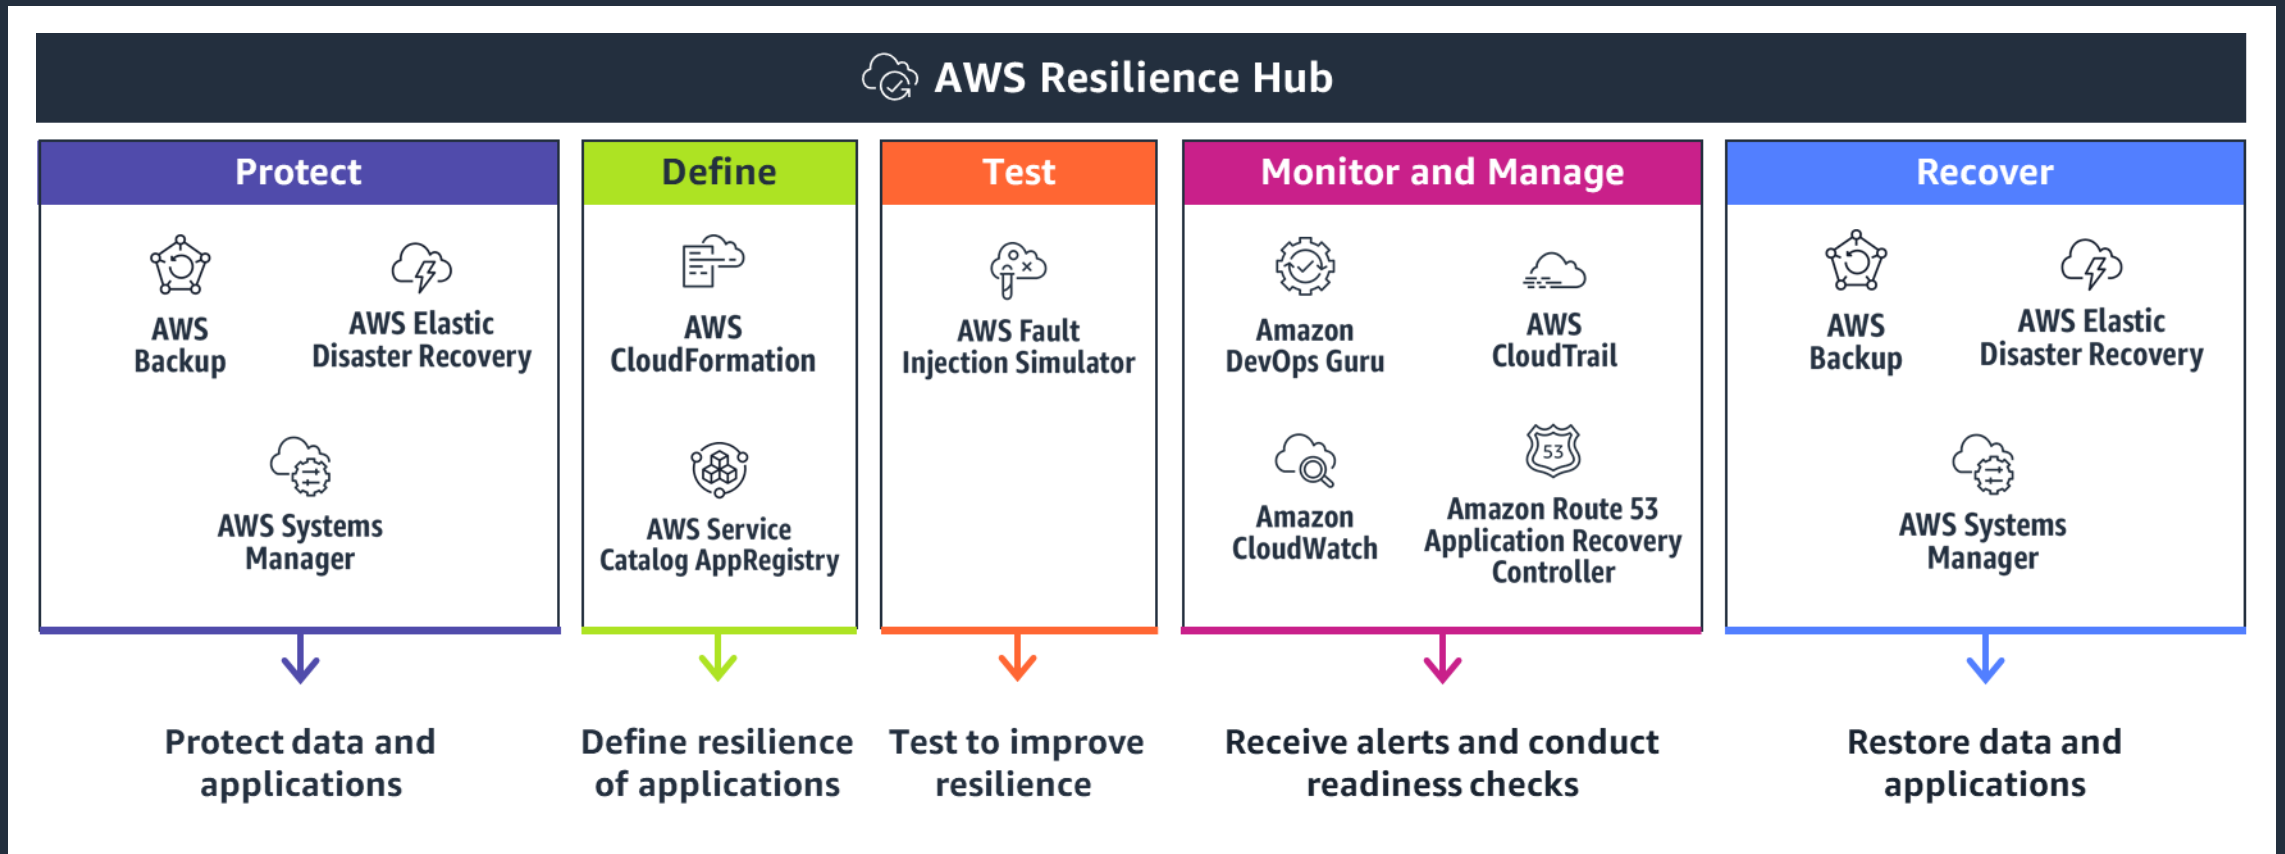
AWS Resilience Hub

Protect

AWS Backup

AWS Elastic Disaster Recovery

AWS Systems Manager

Protect data and applications

Define

AWS CloudFormation

AWS Service Catalog AppRegistry

Define resilience of applications

Test

AWS Fault Injection Simulator

Test to improve resilience

Monitor and Manage

Amazon DevOps Guru

AWS CloudTrail

Amazon CloudWatch

53

Amazon Route 53 Application Recovery Controller

Receive alerts and conduct readiness checks

Recover

AWS Backup

AWS Elastic Disaster Recovery

AWS Systems Manager

Restore data and applications